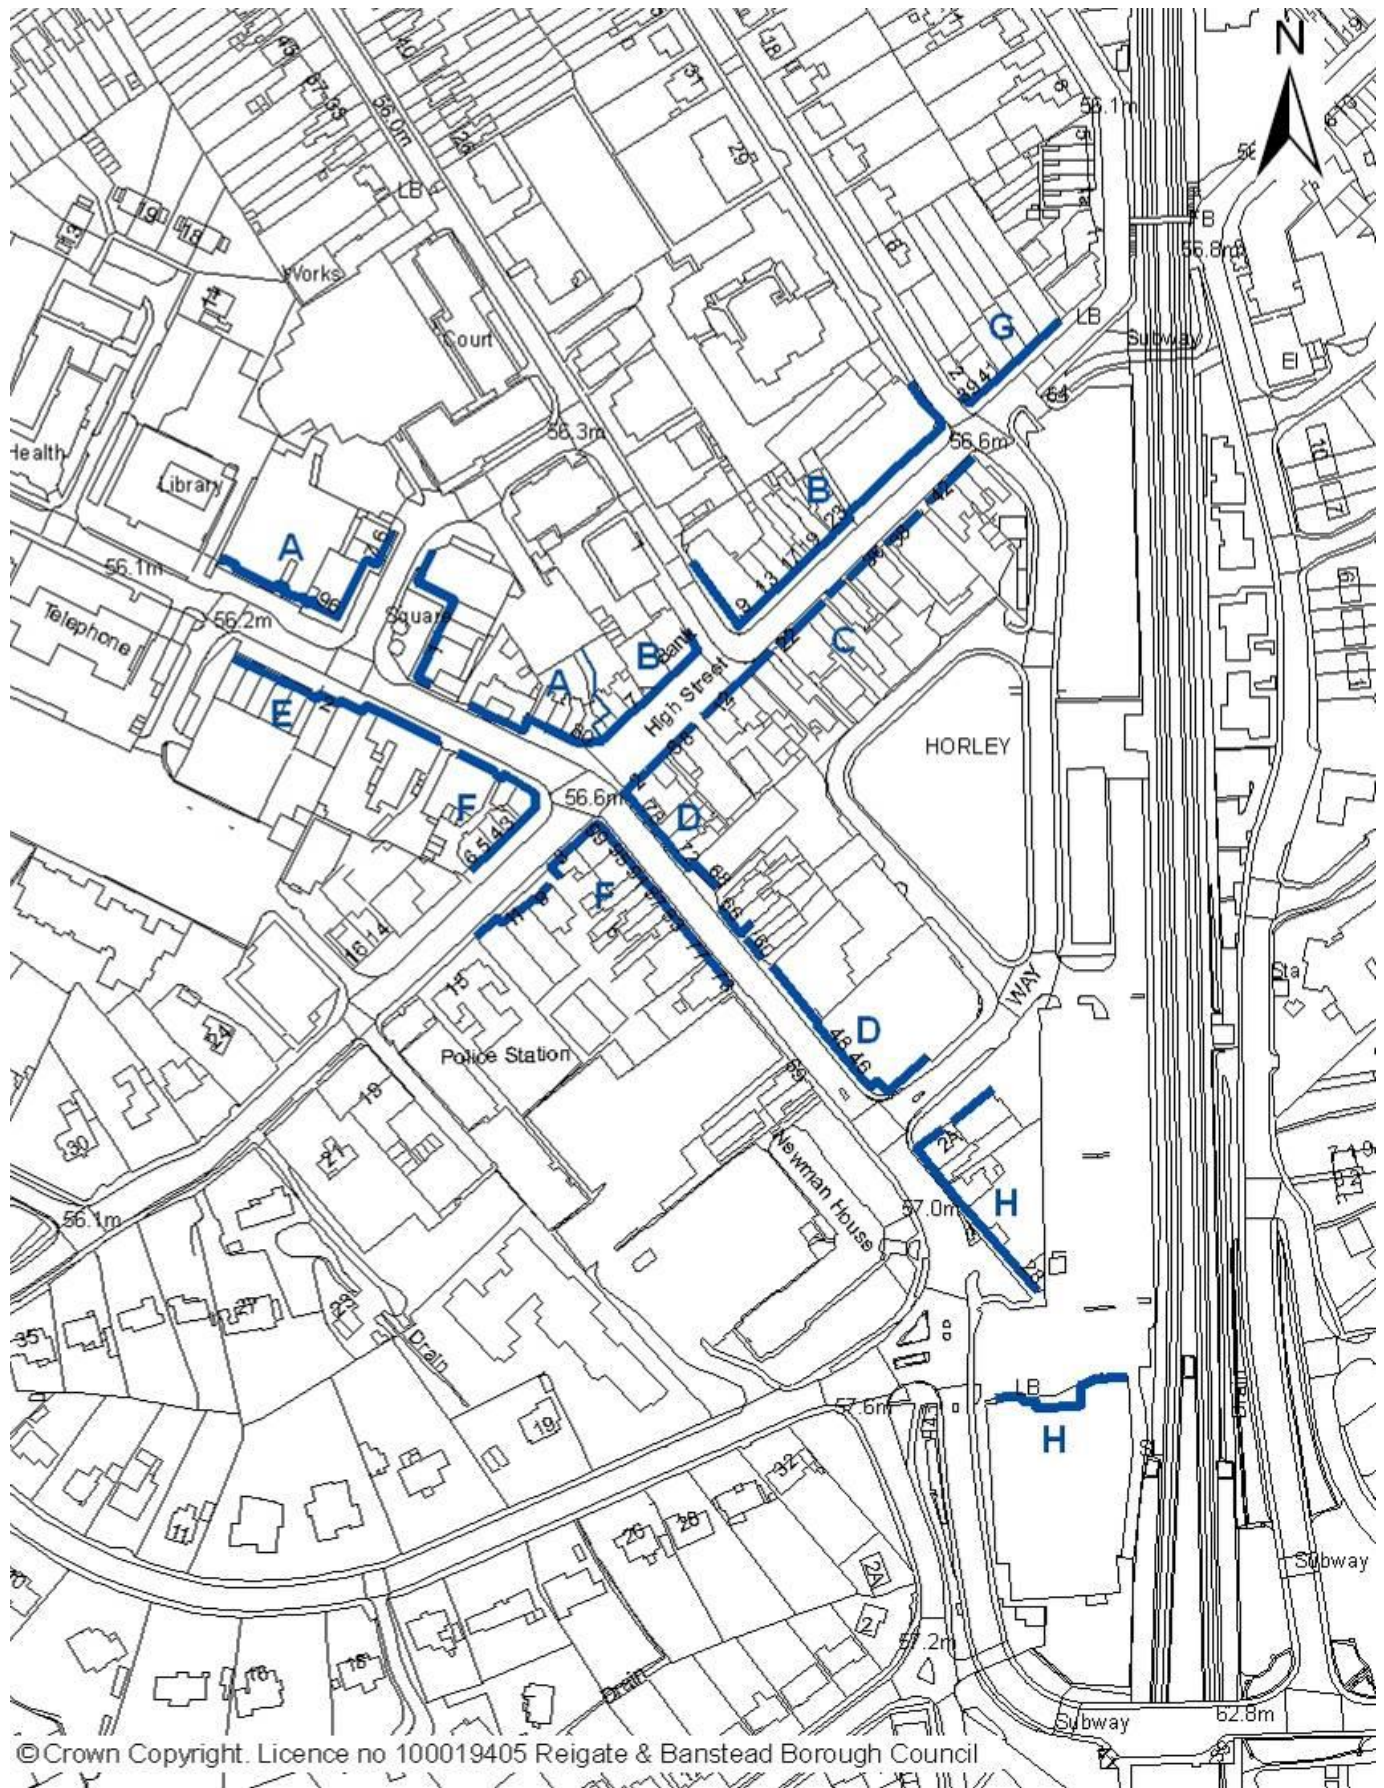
N

56.1m

LB

Works

Court

Health

Library

56.3m

56.6m

G

LB

Subway

B

A

56.1m

Telephone

56.2m

Square

A

B

Bank

High Street

C

E

HORLEY

F

56.6m

D

F

D

WAY

Police Station

Newman House

H

57.0m

56.1m

Drain

57.6m

LB

H

Subway

57.2m

Drain

Subway

62.8m

© Crown Copyright. Licence no 100019405 Reigate & Banstead Borough Council